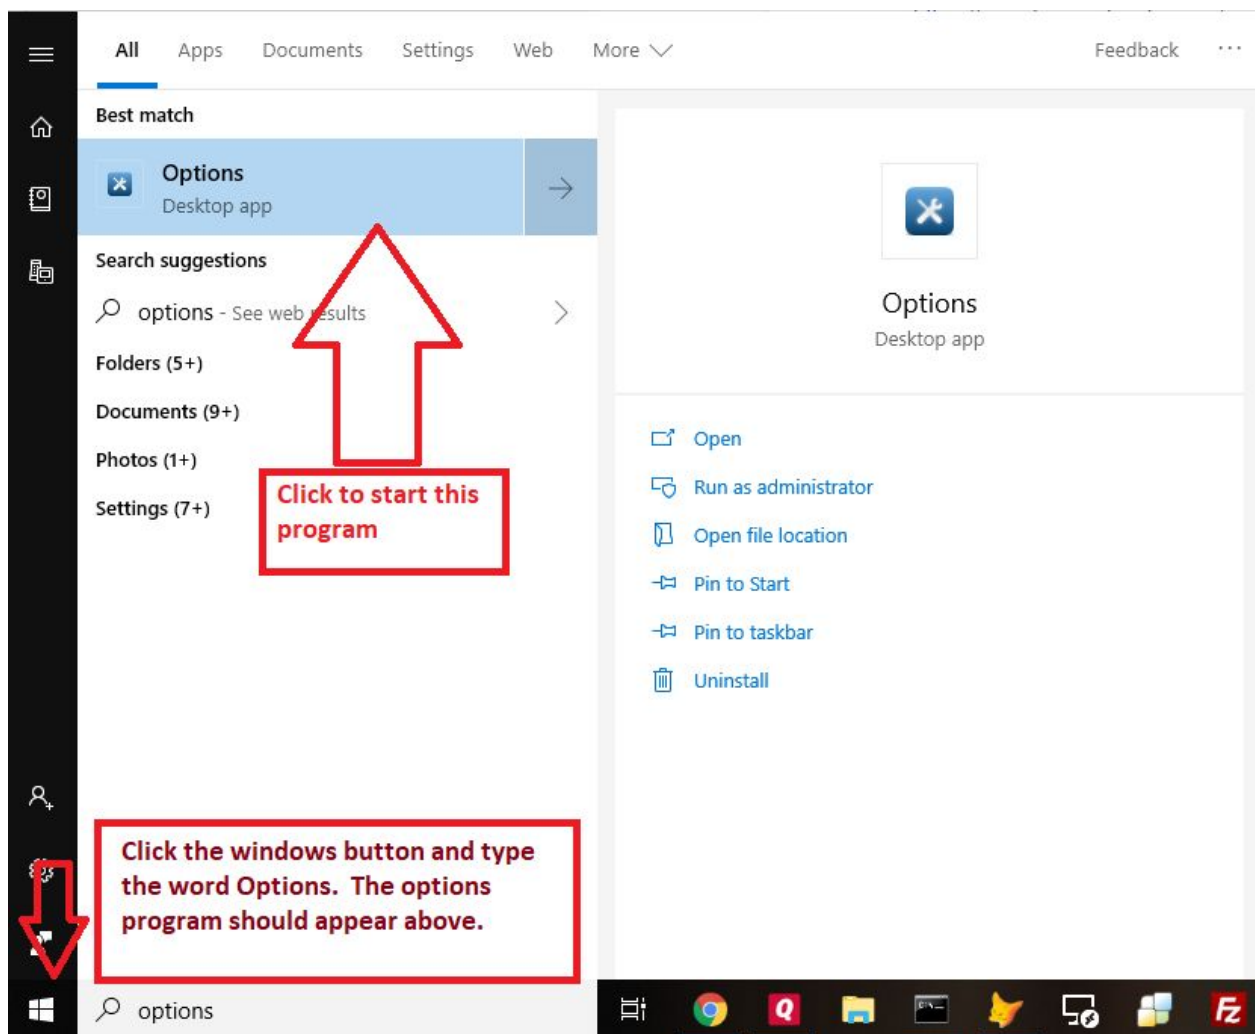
All Apps Documents Settings Web More

Feedback ...

Best match

Options
Desktop app

Search suggestions

options - See web results

Folders (5+)

Documents (9+)

Photos (1+)

Settings (7+)

Click to start this program

Options
Desktop app

Open

Run as administrator

Open file location

Pin to Start

Pin to taskbar

Uninstall

Click the windows button and type the word Options. The options program should appear above.

options